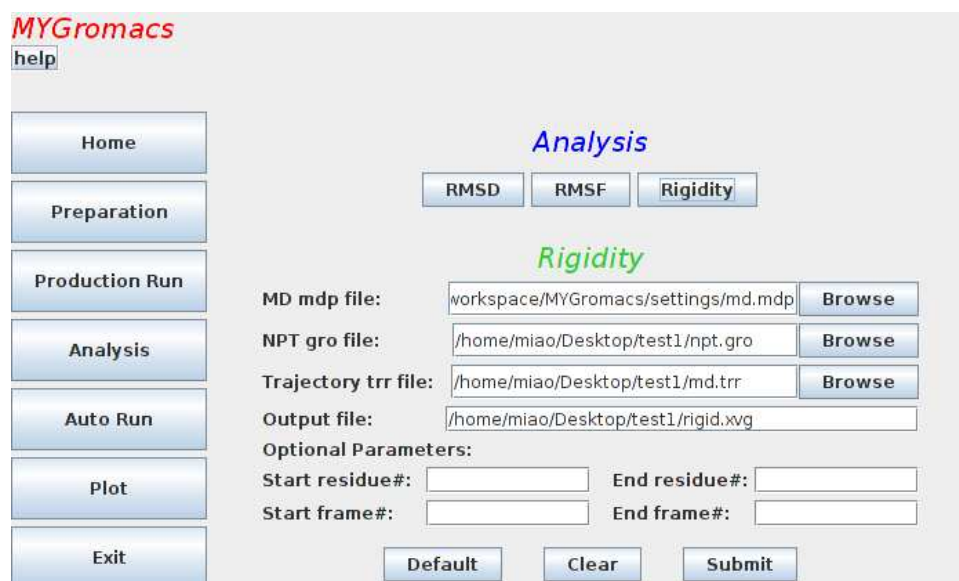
MYGromacs
help

Home

Preparation

Production Run

Analysis

Auto Run

Plot

Exit

Analysis

RMSD RMSF Rigidity

Rigidity

MD mdp file: workspace/MYGromacs/settings/md.mdp Browse

NPT gro file: /home/miao/Desktop/test1/npt.gro Browse

Trajectory trr file: /home/miao/Desktop/test1/md.trr Browse

Output file: /home/miao/Desktop/test1/rigid.xvg

Optional Parameters:

Start residue#: End residue#:

Start frame#: End frame#:

Default Clear Submit